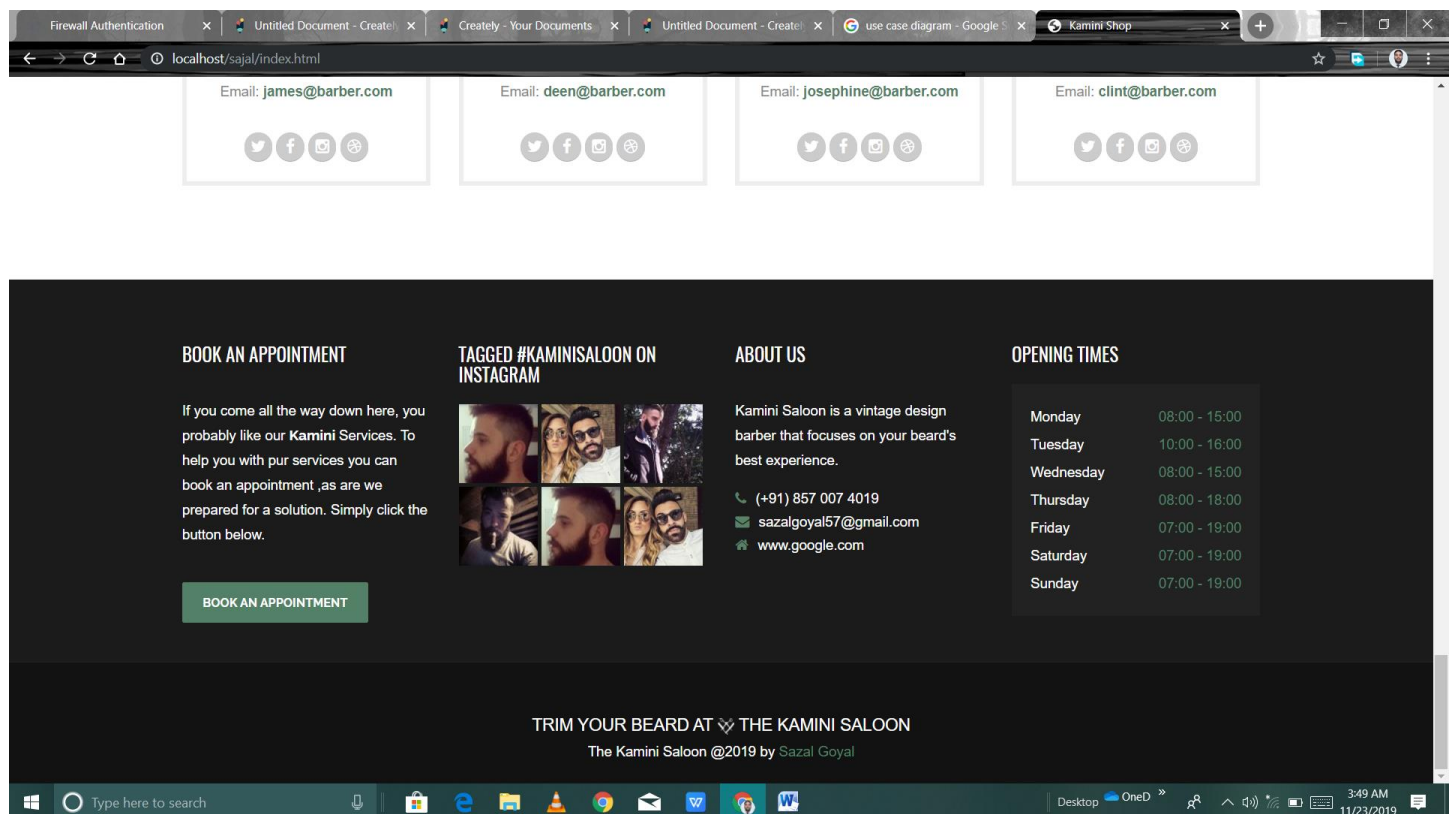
Firewall Authentication ×
Untitled Document - Creately ×
Creately - Your Documents ×
Untitled Document - Creately ×
use case diagram - Google S ×
Kamini Shop ×

localhost/sajal/index.html

Email: james@barber.com

Email: deen@barber.com

Email: josephine@barber.com

Email: clint@barber.com

BOOK AN APPOINTMENT

If you come all the way down here, you probably like our Kamini Services. To help you with pur services you can book an appointment ,as are we prepared for a solution. Simply click the button below.

BOOK AN APPOINTMENT

TAGGED #KAMINISALOON ON INSTAGRAM

ABOUT US

Kamini Saloon is a vintage design barber that focuses on your beard's best experience.

(+91) 857 007 4019
sazalgoyal57@gmail.com
www.google.com

OPENING TIMES

| Monday | 08:00 - 15:00 |
|---|---|
| Tuesday | 10:00 - 16:00 |
| Wednesday | 08:00 - 15:00 |
| Thursday | 08:00 - 18:00 |
| Friday | 07:00 - 19:00 |
| Saturday | 07:00 - 19:00 |
| Sunday | 07:00 - 19:00 |

TRIM YOUR BEARD AT THE KAMINI SALOON
The Kamini Saloon @2019 by Sazal Goyal

Type here to search
Desktop OneD »
3:49 AM
11/23/2019